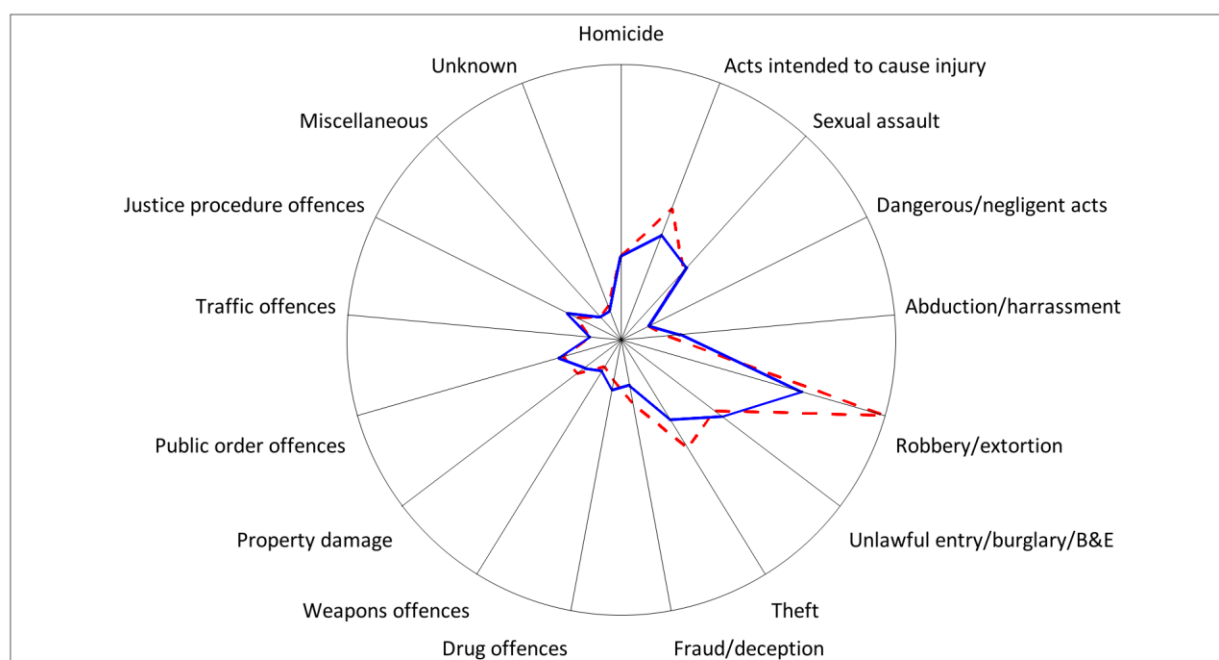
Homicide
Acts intended to cause injury
Sexual assault
Dangerous/negligent acts
Abduction/harrassment
Robbery/extortion
Unlawful entry/burglary/B&E
Theft
Fraud/deception
Drug offences
Weapons offences
Property damage
Public order offences
Traffic offences
Justice procedure offences
Miscellaneous
Unknown